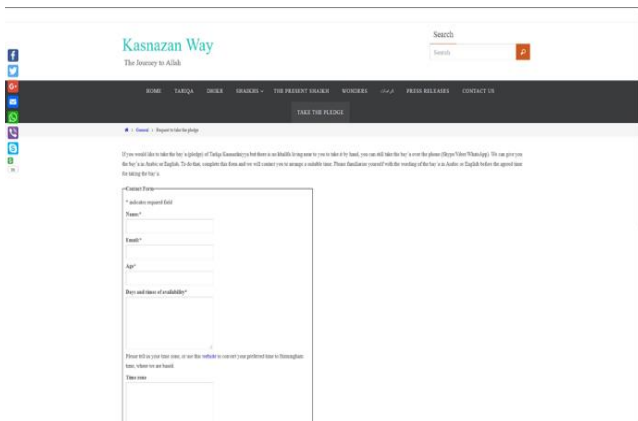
Kasnazan Way

The Journey to Allah

Search

Search

HOME TARIQA DIKR SHAIKHS THE PRESENT SHAIKH WONDERS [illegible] PRESS RELEASES CONTACT US

TAKE THE PLEDGE

General › Request to take the pledge

If you would like to take the bay'a (pledge) of Tariqa Kasnazaniyya but there is no khalifa living near to you to take it by hand, you can still take the bay'a over the phone (Skype/Viber/WhatsApp). We can give you the bay'a in Arabic or English. To do that, complete this form and we will contact you to arrange a suitable time. Please familiarise yourself with the wording of the bay'a in Arabic or English before the agreed time for taking the bay'a.

Contact Form

* indicates required field

Name*

Email*

Age*

Days and times of availability*

Please tell us your time zone, or use this website to convert your preferred time to Birmingham time, where we are based.

Time zone